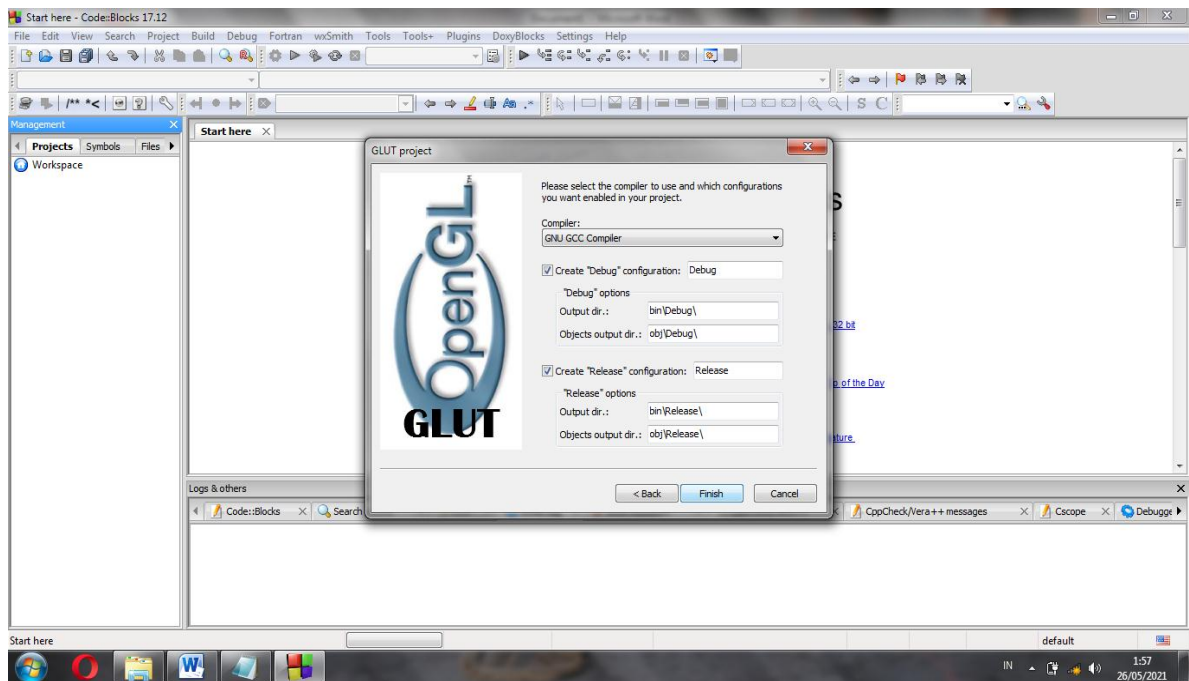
Start here - Code::Blocks 17.12

File Edit View Search Project Build Debug Fortran wxSmith Tools Tools+ Plugins DoxyBlocks Settings Help

Management

Projects Symbols Files

Workspace

Start here

GLUT project

OpenGL

GLUT

Please select the compiler to use and which configurations you want enabled in your project.

Compiler:

GNU GCC Compiler

Create "Debug" configuration: Debug

"Debug" options

Output dir.: bin\Debug\

Objects output dir.: obj\Debug\

Create "Release" configuration: Release

"Release" options

Output dir.: bin\Release\

Objects output dir.: obj\Release\

< Back Finish Cancel

s

32 bit

p of the Day

ature

Logs & others

Code::Blocks Search

CppCheck/Vera++ messages Cscope Debugge

Start here

default

IN

1:57
26/05/2021